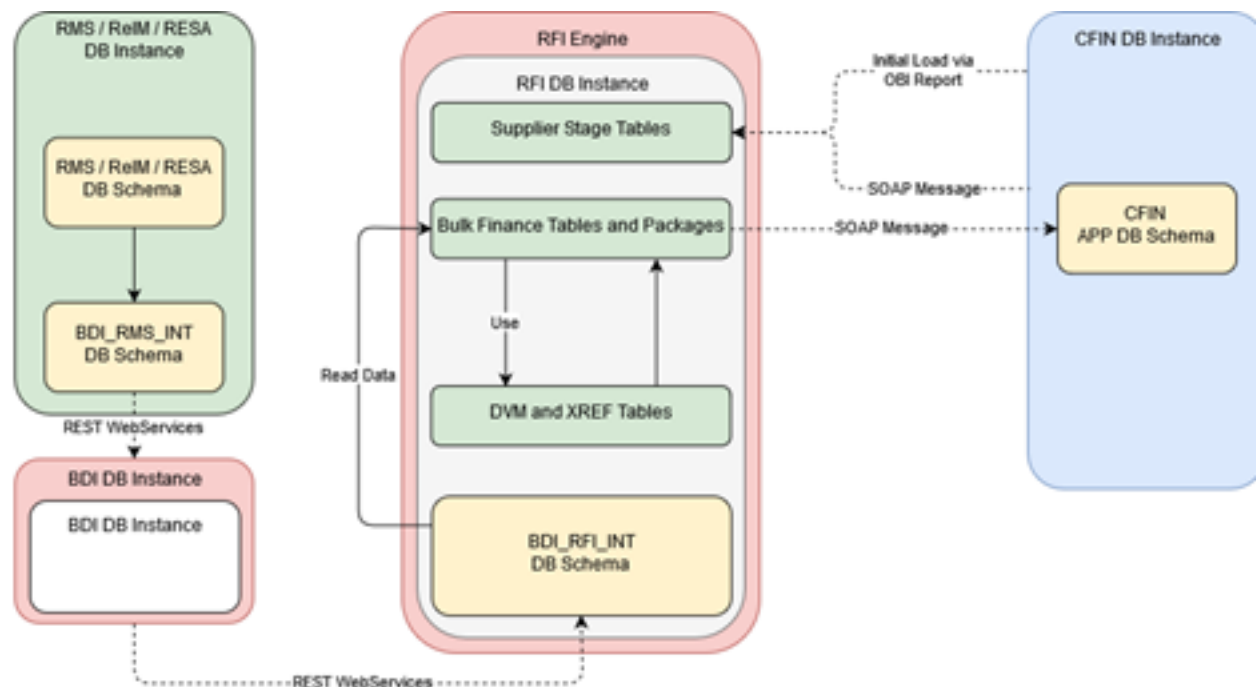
RMS / ReIM / RESA DB Instance

RMS / ReIM / RESA DB Schema

BDI_RMS_INT DB Schema

REST WebServices

BDI DB Instance

BDI DB Instance

RFI Engine

RFI DB Instance

Supplier Stage Tables

Bulk Finance Tables and Packages

Use

Read Data

DVM and XREF Tables

BDI_RFI_INT DB Schema

REST WebServices

CFIN DB Instance

Initial Load via OBI Report

SOAP Message

SOAP Message

CFIN APP DB Schema